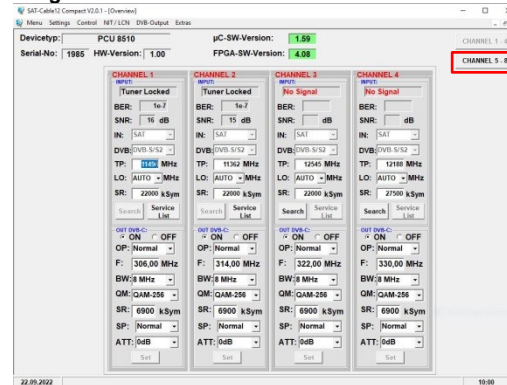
SAT-Cable12 Compact V2.0.1 - [Overview]

Menu Settings Control NIT / LCN DVB-Output Extras

Devicetyp: PCU 8510
Serial-No: 1985 HW-Version: 1.00
µC-SW-Version: 1.59
FPGA-SW-Version: 4.08

CHANNEL 1 - 4
CHANNEL 5 - 8

CHANNEL 1
INPUT:
Tuner Locked
BER: 1e-7
SNR: 16 dB
IN: SAT
DVB: DVB-S/S2
TP: 11493 MHz
LO: AUTO MHz
SR: 22000 kSym
Search
Service List
OUT DVB-C:
ON OFF
OP: Normal
F: 306,00 MHz
BW: 8 MHz
QM: QAM-256
SR: 6900 kSym
SP: Normal
ATT: 0dB
Set

CHANNEL 2
INPUT:
Tuner Locked
BER: 1e-7
SNR: 15 dB
IN: SAT
DVB: DVB-S/S2
TP: 11362 MHz
LO: AUTO MHz
SR: 22000 kSym
Search
Service List
OUT DVB-C:
ON OFF
OP: Normal
F: 314,00 MHz
BW: 8 MHz
QM: QAM-256
SR: 6900 kSym
SP: Normal
ATT: 0dB
Set

CHANNEL 3
INPUT:
No Signal
BER:
SNR: dB
IN: SAT
DVB: DVB-S/S2
TP: 12545 MHz
LO: AUTO MHz
SR: 22000 kSym
Search
Service List
OUT DVB-C:
ON OFF
OP: Normal
F: 322,00 MHz
BW: 8 MHz
QM: QAM-256
SR: 6900 kSym
SP: Normal
ATT: 0dB
Set

CHANNEL 4
INPUT:
No Signal
BER:
SNR: dB
IN: SAT
DVB: DVB-S/S2
TP: 12188 MHz
LO: AUTO MHz
SR: 27500 kSym
Search
Service List
OUT DVB-C:
ON OFF
OP: Normal
F: 330,00 MHz
BW: 8 MHz
QM: QAM-256
SR: 6900 kSym
SP: Normal
ATT: 0dB
Set

22.09.2022
10:00